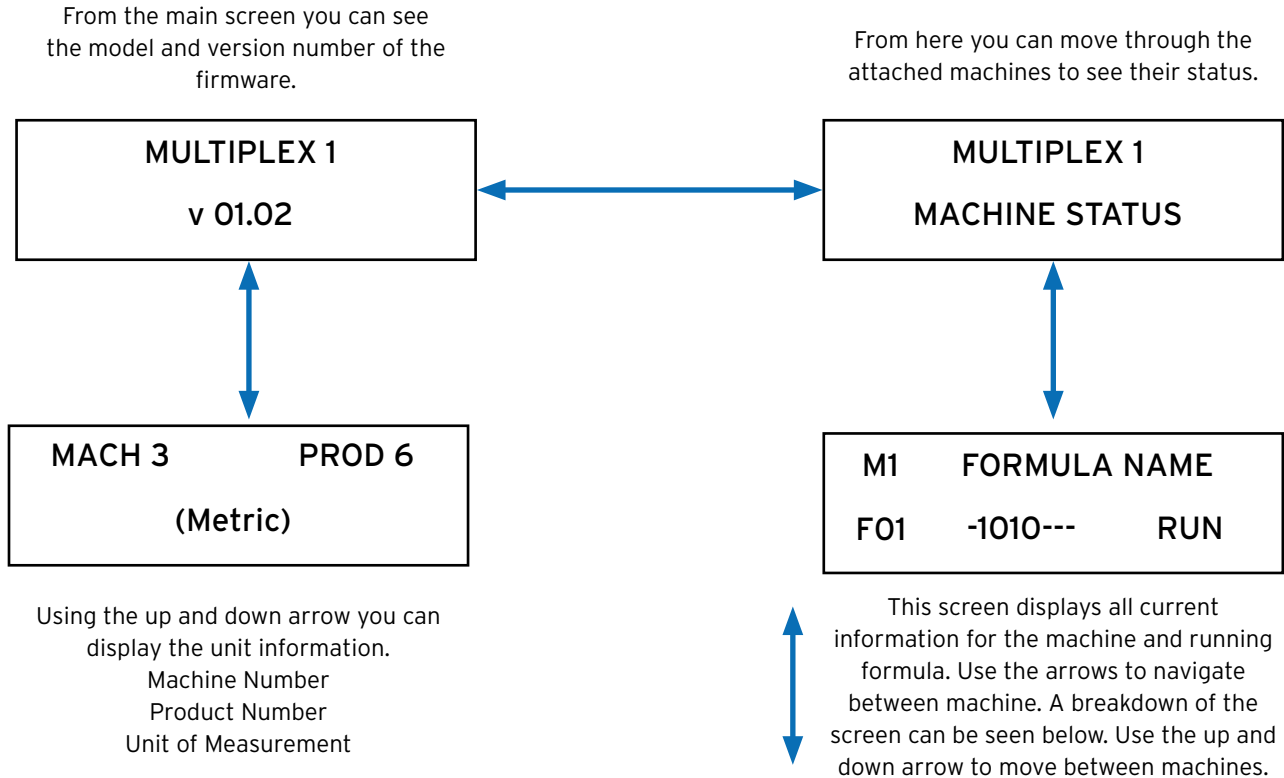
From the main screen you can see the model and version number of the firmware.

From here you can move through the attached machines to see their status.

MULTIPLEX 1

v 01.02

MULTIPLEX 1

MACHINE STATUS

MACH 3 PROD 6

(Metric)

M1 FORMULA NAME

F01 -1010--- RUN

Using the up and down arrow you can display the unit information.
Machine Number
Product Number
Unit of Measurement

This screen displays all current information for the machine and running formula. Use the arrows to navigate between machine. A breakdown of the screen can be seen below. Use the up and down arrow to move between machines.